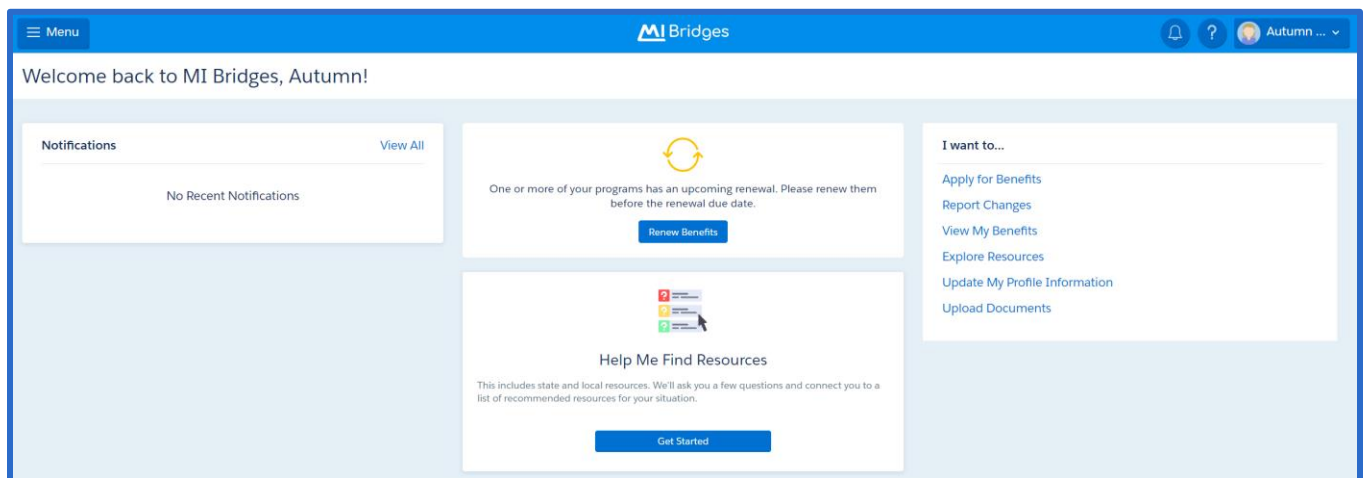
Menu

MI Bridges

?

Autumn ...

Welcome back to MI Bridges, Autumn!

Notifications

View All

No Recent Notifications

One or more of your programs has an upcoming renewal. Please renew them before the renewal due date.

Renew Benefits

Help Me Find Resources

This includes state and local resources. We'll ask you a few questions and connect you to a list of recommended resources for your situation.

Get Started

I want to...

Apply for Benefits

Report Changes

View My Benefits

Explore Resources

Update My Profile Information

Upload Documents